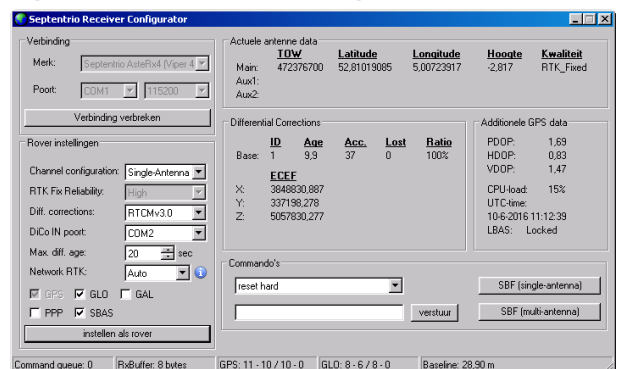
Septentrio Receiver Configurator

Verbinding
Merk: Septentrio AsteRx4 (Viper 4
Poort: COM1 115200
Verbinding verbreken

Rover instellingen
Channel configuration: Single-Antenna
RTK Fix Reliability: High
Diff. corrections: RTCMv3.0
DiCo IN poort: COM2
Max. diff. age: 20 sec
Network RTK: Auto
GPS GLO GAL
PPP SBAS
instellen als rover

Actuele antenne data
| | TOW | Latitude | Longitude | Hoogte | Kwaliteit |
|---|---|---|---|---|---|
| Main: | 472376700 | 52,81019085 | 5,00723917 | -2,817 | RTK_Fixed |
| Aux1: | | | | | |
| Aux2: | | | | | |

Differential Corrections
| | ID | Age | Acc. | Lost | Ratio |
|---|---|---|---|---|---|
| Base: | 1 | 9,9 | 37 | 0 | 100% |

ECEF
X: 3848830,887
Y: 337198,278
Z: 5057830,277

Additionele GPS data
PDOP: 1,69
HDOP: 0,83
VDOP: 1,47
CPU-load: 15%
UTC-time:
10-6-2016 11:12:39
LBAS: Locked

Commando's
reset hard
verstuur
SBF (single-antenna)
SBF (multi-antenna)

Command queue: 0 | RxBuffer: 8 bytes | GPS: 11 - 10 / 10 - 0 | GLO: 8 - 6 / 8 - 0 | Baseline: 28,90 m